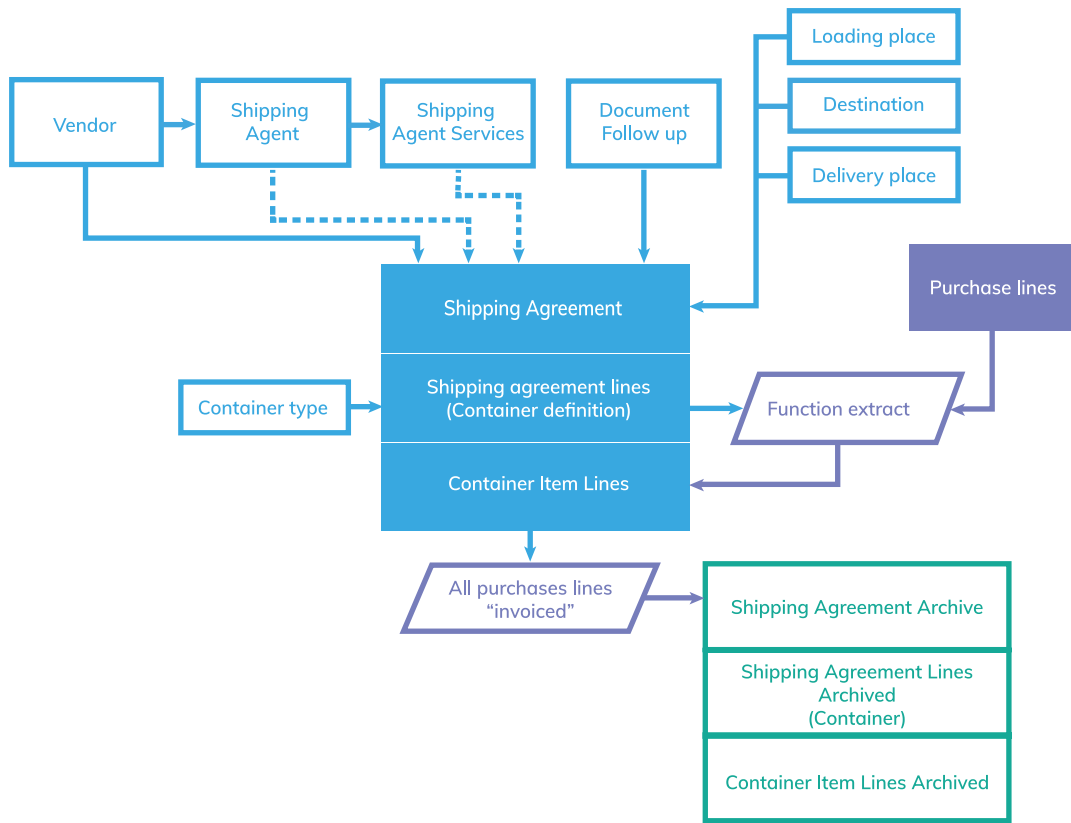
Loading place

Destination

Delivery place

Vendor

Shipping Agent

Shipping Agent Services

Document Follow up

Purchase lines

Shipping Agreement

Shipping agreement lines (Container definition)

Container Item Lines

Container type

Function extract

All purchases lines “invoiced”

Shipping Agreement Archive

Shipping Agreement Lines Archived (Container)

Container Item Lines Archived